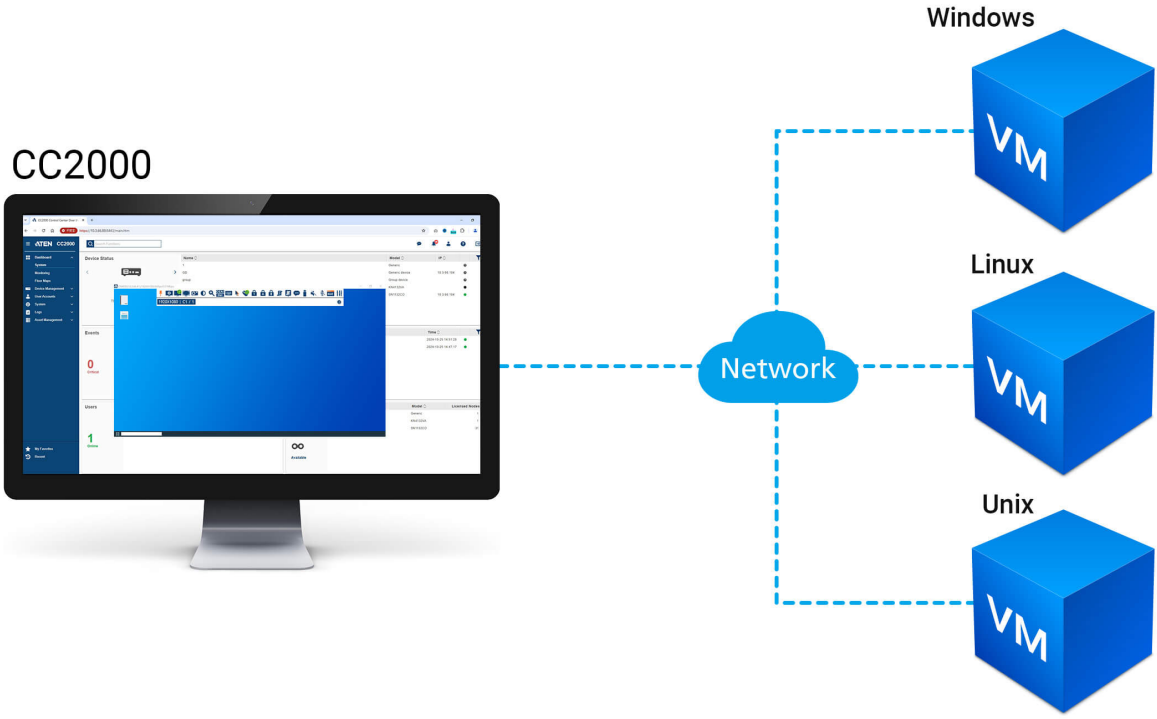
CC2000

ATEN CC2000

Device Status

Events

0

Users

1

Dashboard
System
Monitoring
Floor Maps
Device Management
User Accounts
System
Logs
Asset Management

My Favorites
Escape

Available

Windows

VM

Linux

VM

Unix

VM

Network